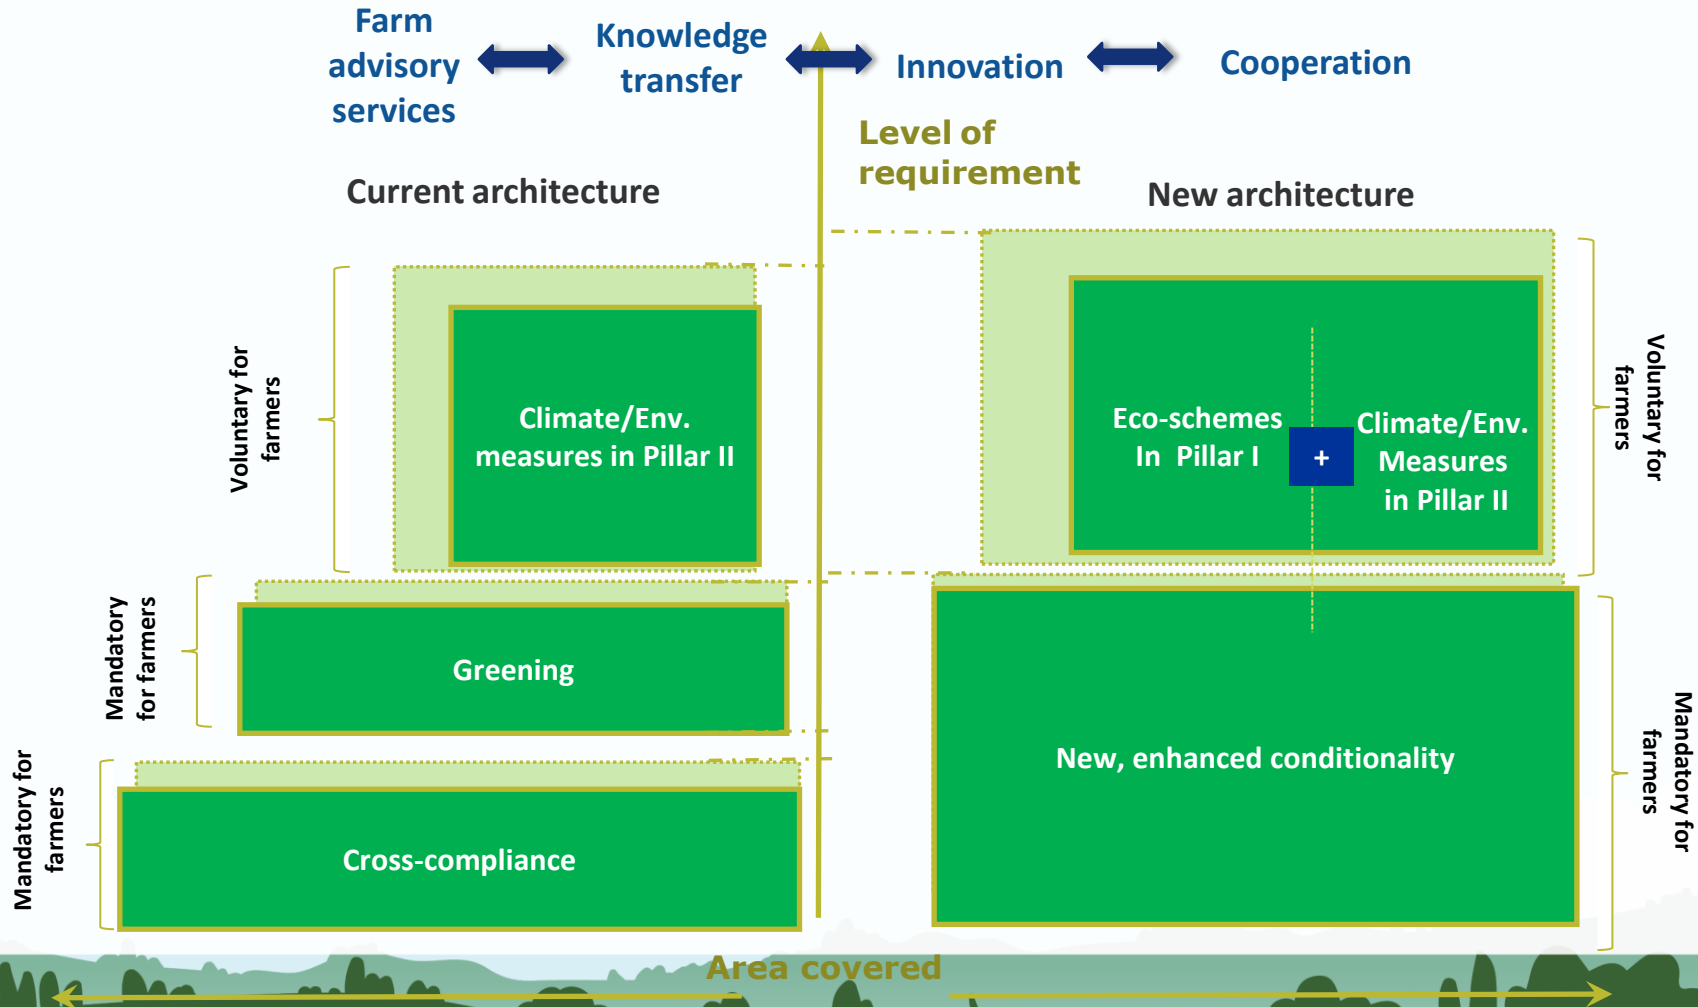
Farm advisory services

Knowledge transfer

Innovation

Cooperation

Level of requirement

Current architecture

New architecture

Voluntary for farmers

Climate/Env. measures in Pillar II

Eco-schemes In Pillar I

+

Climate/Env. Measures in Pillar II

Voluntary for farmers

Mandatory for farmers

Greening

New, enhanced conditionality

Mandatory for farmers

Mandatory for farmers

Cross-compliance

Area covered